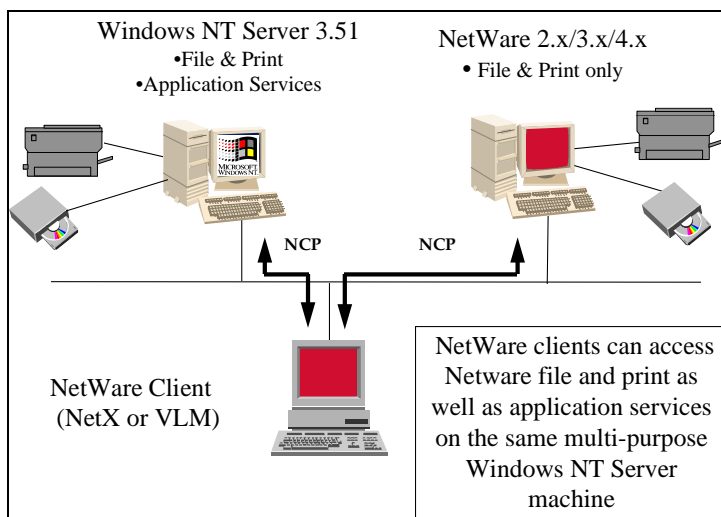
Windows NT Server 3.51
•File & Print
•Application Services

NetWare 2.x/3.x/4.x
• File & Print only

MICROSOFT WINDOWS NT

NCP

NCP

NetWare Client
(NetX or VLM)

NetWare clients can access Netware file and print as well as application services on the same multi-purpose Windows NT Server machine